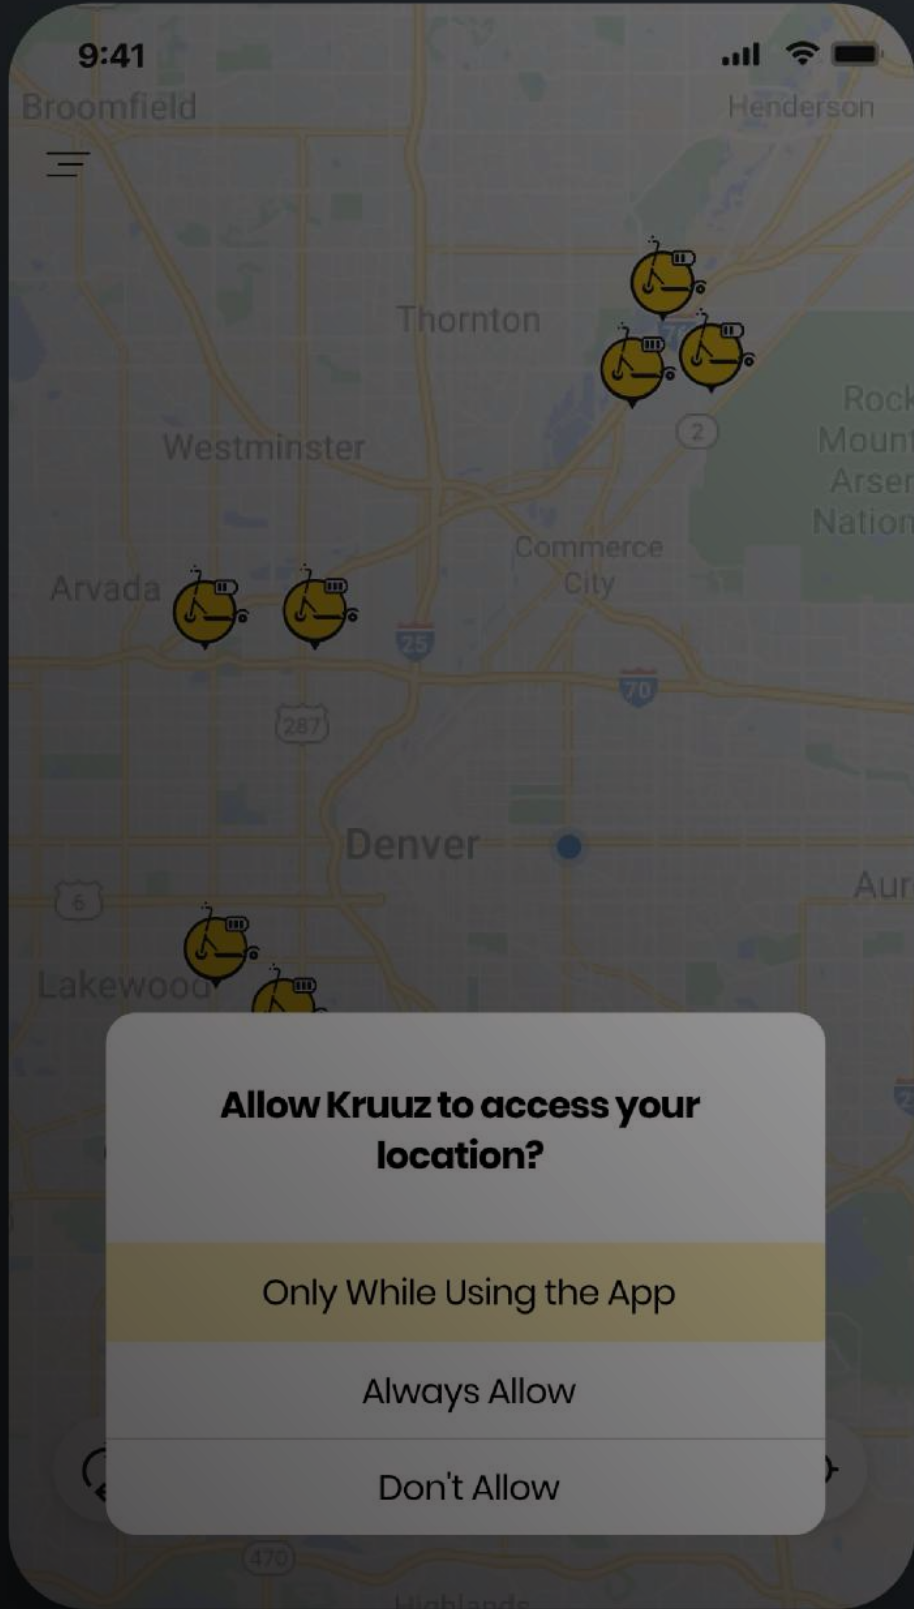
9:41

Broomfield

Henderson

Thornton

Rock
Mount
Arsen
Nation

Westminster

2

Commerce
City

Arvada

25

70

287

Denver

Aur

6

Lakewood

Allow Kruuz to access your location?

Only While Using the App

Always Allow

Don't Allow

470

Highlands